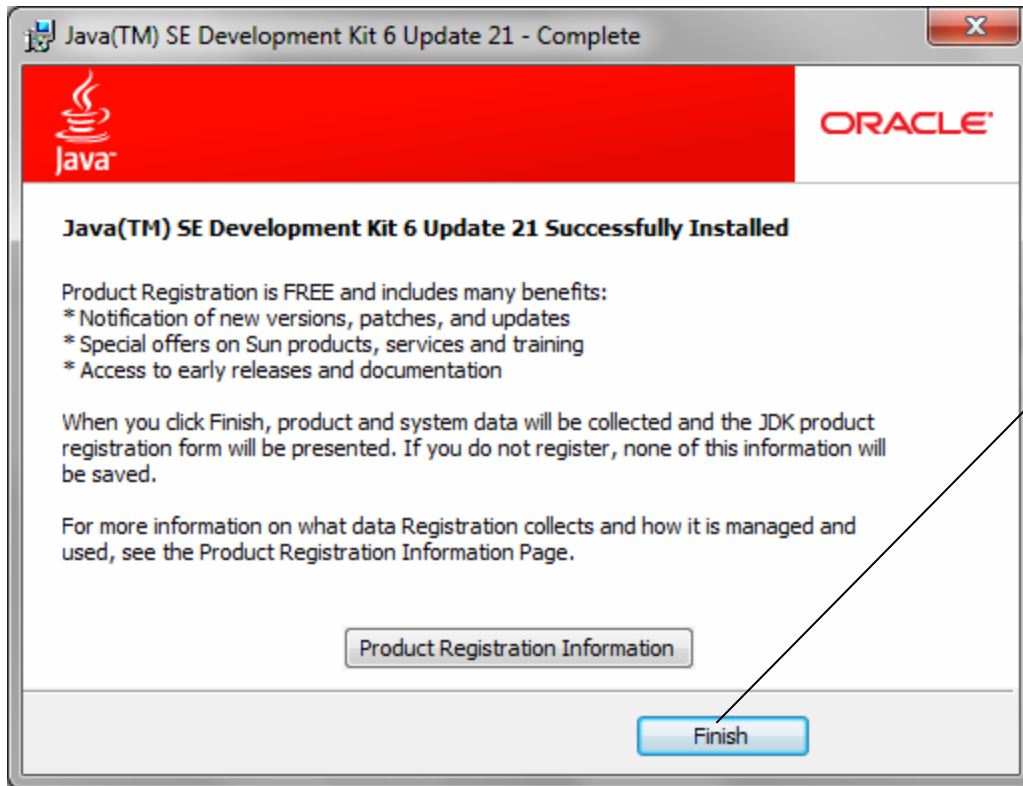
Java(TM) SE Development Kit 6 Update 21 - Complete

Java

ORACLE

Java(TM) SE Development Kit 6 Update 21 Successfully Installed

Product Registration is FREE and includes many benefits:
* Notification of new versions, patches, and updates
* Special offers on Sun products, services and training
* Access to early releases and documentation

When you click Finish, product and system data will be collected and the JDK product registration form will be presented. If you do not register, none of this information will be saved.

For more information on what data Registration collects and how it is managed and used, see the Product Registration Information Page.

Product Registration Information

Finish